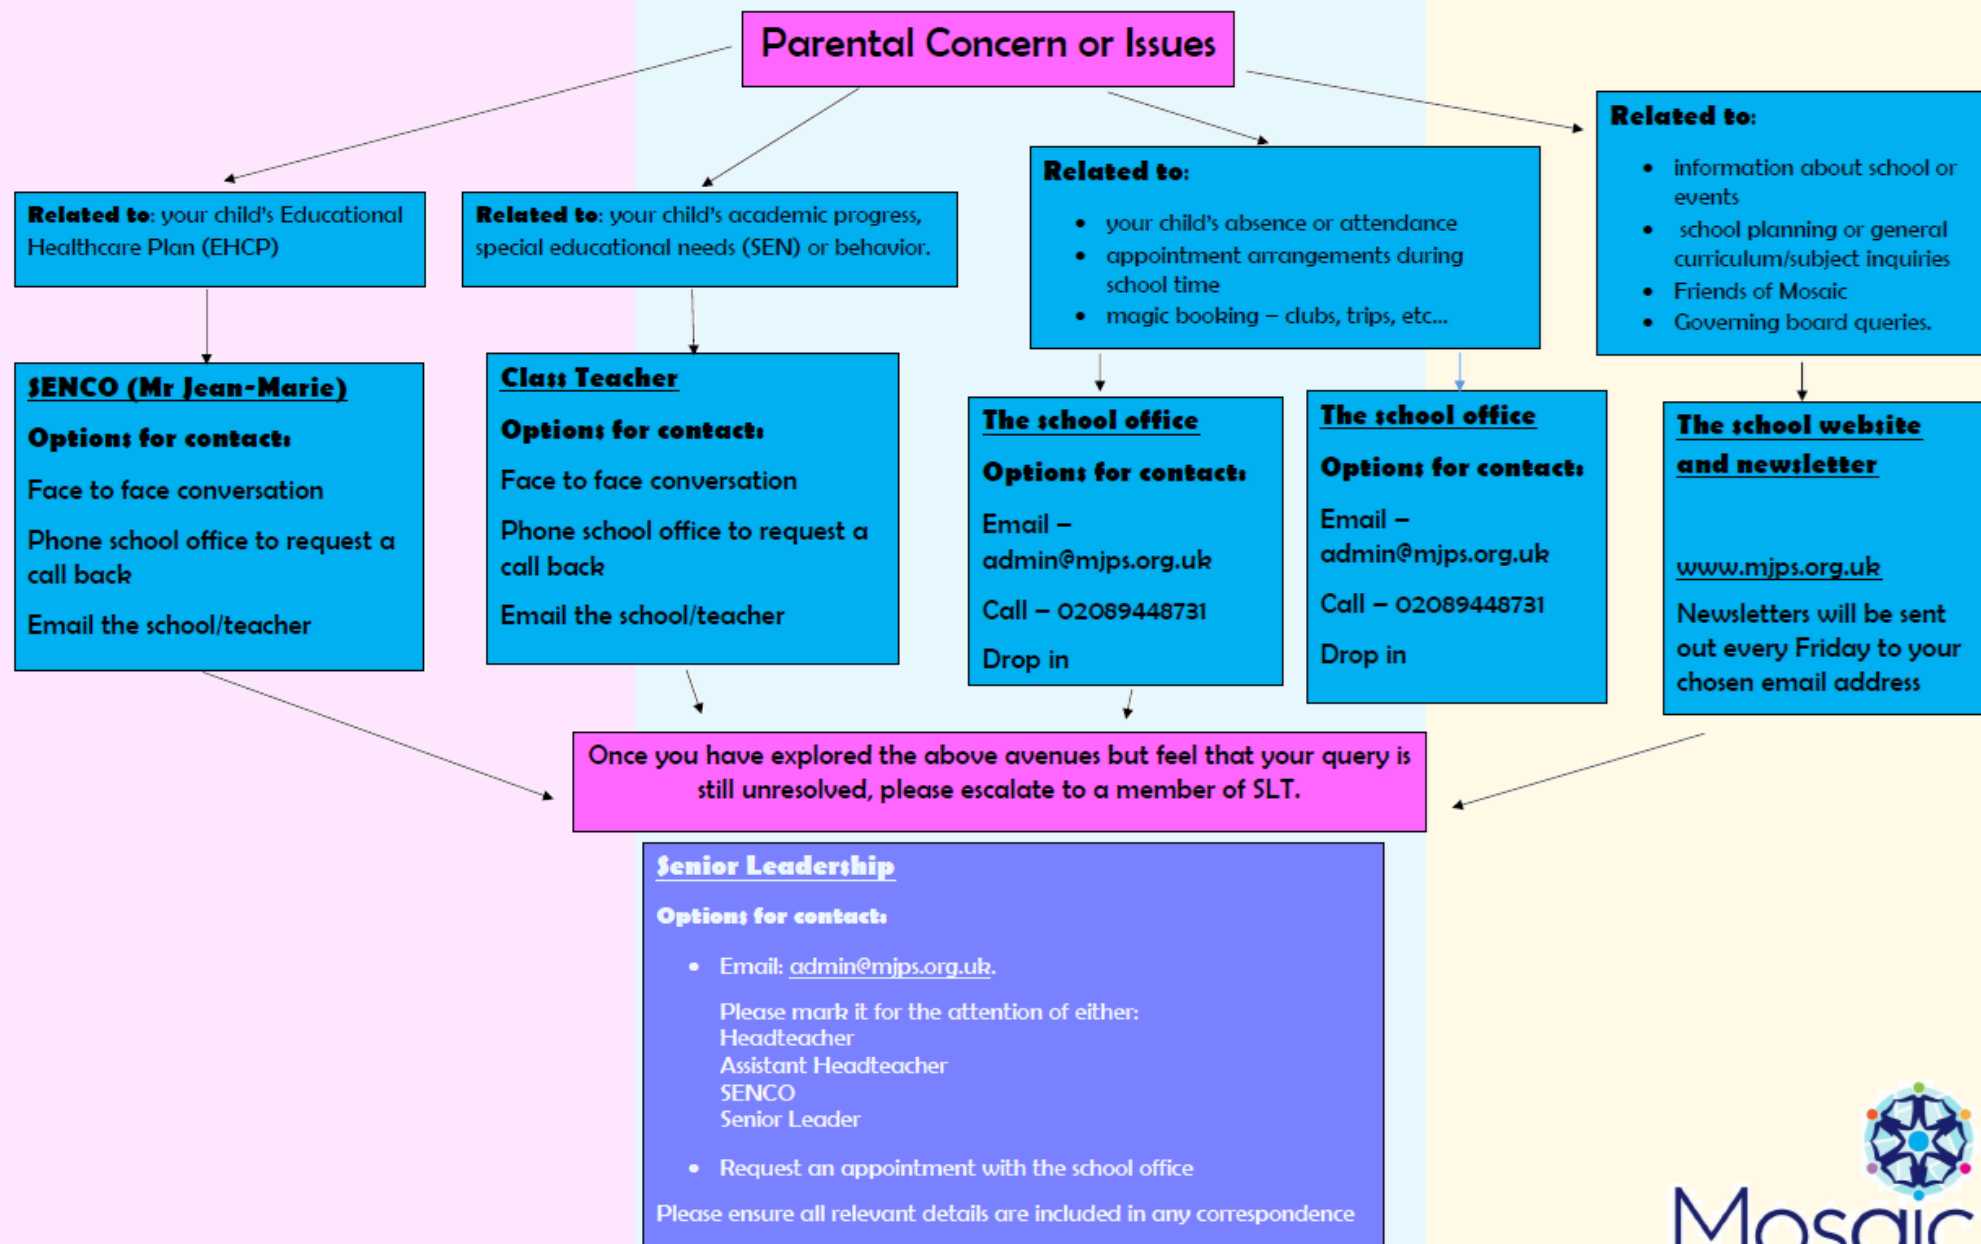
Parental Concern or Issues

**Related to**: your child's Educational Healthcare Plan (EHCP)

**Related to**: your child's academic progress, special educational needs (SEN) or behavior.

**Related to:**
- your child's absence or attendance
- appointment arrangements during school time
- magic booking – clubs, trips, etc...

**Related to:**
- information about school or events
- school planning or general curriculum/subject inquiries
- Friends of Mosaic
- Governing board queries.

**SENCO (Mr Jean-Marie)**

**Options for contact:**

Face to face conversation

Phone school office to request a call back

Email the school/teacher

**Class Teacher**

**Options for contact:**

Face to face conversation

Phone school office to request a call back

Email the school/teacher

**The school office**

**Options for contact:**

Email – admin@mjps.org.uk

Call – 02089448731

Drop in

**The school office**

**Options for contact:**

Email – admin@mjps.org.uk

Call – 02089448731

Drop in

**The school website and newsletter**

www.mjps.org.uk

Newsletters will be sent out every Friday to your chosen email address

Once you have explored the above avenues but feel that your query is still unresolved, please escalate to a member of SLT.

**Senior Leadership**

**Options for contact:**

- Email: admin@mjps.org.uk.

Please mark it for the attention of either:
Headteacher
Assistant Headteacher
SENCO
Senior Leader

- Request an appointment with the school office

Please ensure all relevant details are included in any correspondence

Mosaic